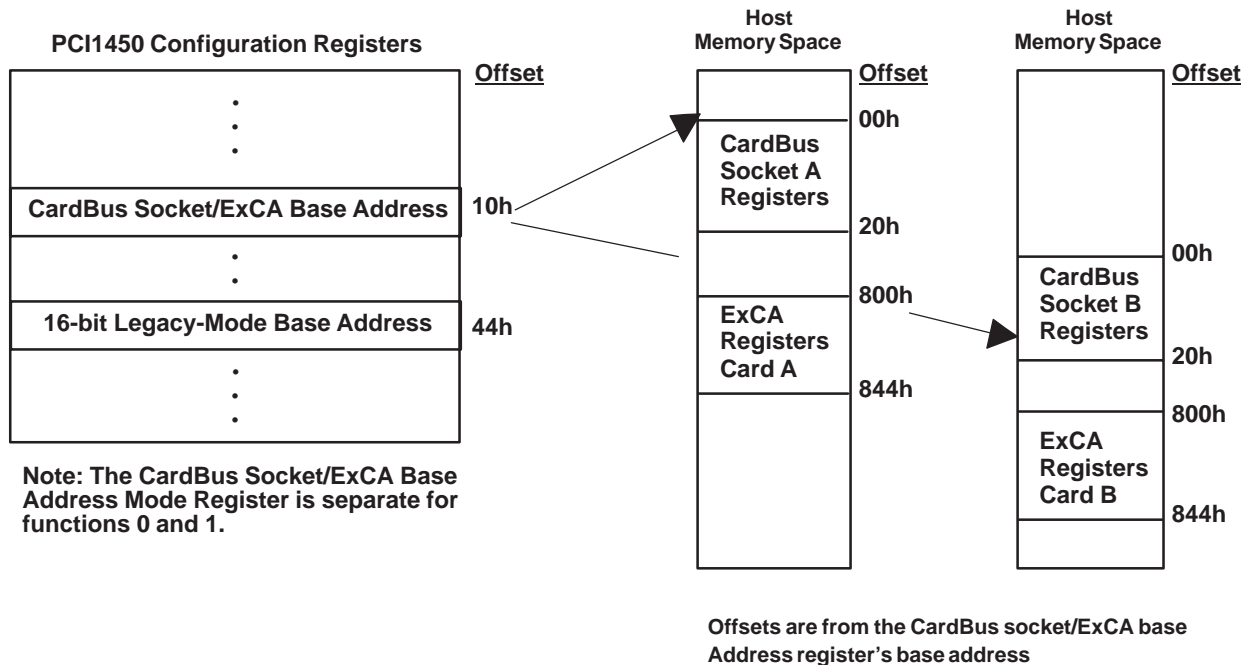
PCI1450 Configuration Registers

Offset

CardBus Socket/ExCA Base Address

10h

16-bit Legacy-Mode Base Address

44h

Note: The CardBus Socket/ExCA Base Address Mode Register is separate for functions 0 and 1.

Host Memory Space

Offset

00h

CardBus Socket A Registers

20h

800h

ExCA Registers Card A

844h

Host Memory Space

Offset

00h

CardBus Socket B Registers

20h

800h

ExCA Registers Card B

844h

Offsets are from the CardBus socket/ExCA base Address register's base address